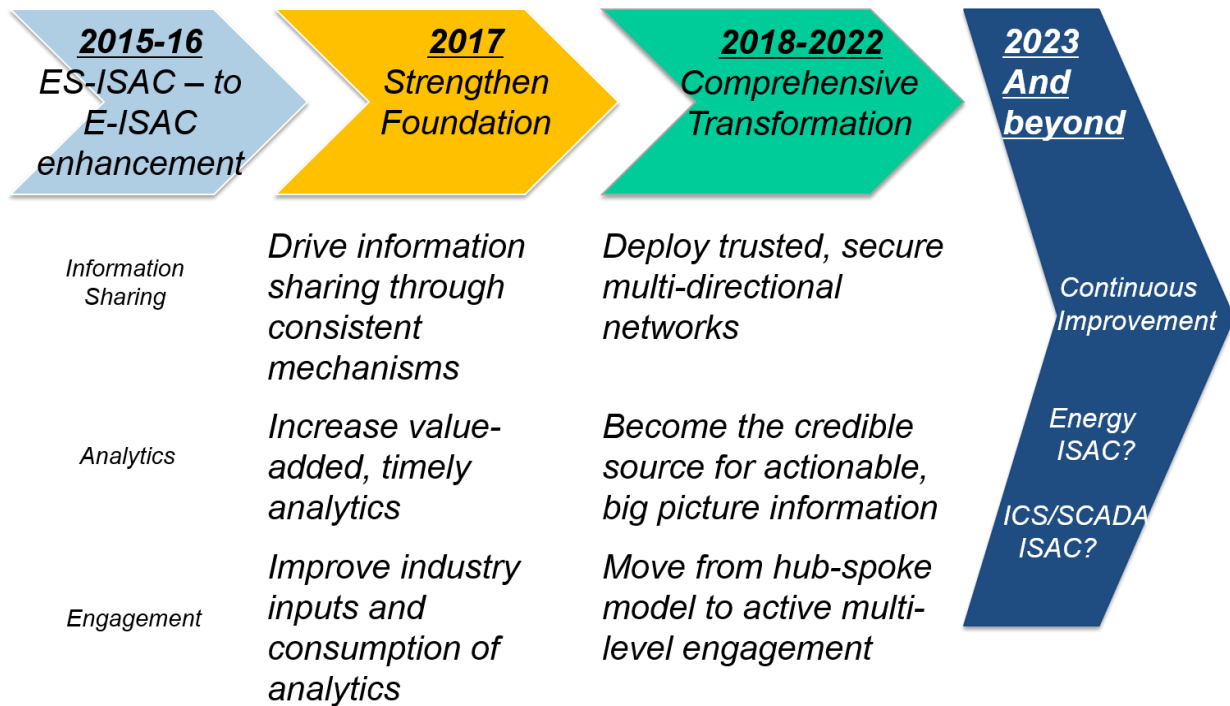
2015-16
ES-ISAC – to E-ISAC enhancement

2017
Strengthen Foundation

2018-2022
Comprehensive Transformation

2023
And beyond

Information Sharing

Drive information sharing through consistent mechanisms

Deploy trusted, secure multi-directional networks

Analytics

Increase value-added, timely analytics

Become the credible source for actionable, big picture information

Engagement

Improve industry inputs and consumption of analytics

Move from hub-spoke model to active multi-level engagement

Continuous Improvement

Energy ISAC?

ICS/SCADA ISAC?